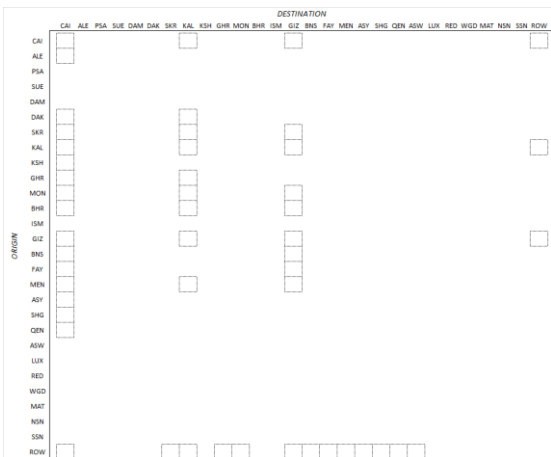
DESTINATION

CAI ALE PSA SUE DAM DAK SKR KAL KSH GHR MON BHR ISM GIZ BNS FAY MEN ASY SHG QEN ASW LUX RED WGD MAT NSN SSN ROW

ORIGIN

CAI
ALE
PSA
SUE
DAM
DAK
SKR
KAL
KSH
GHR
MON
BHR
ISM
GIZ
BNS
FAY
MEN
ASY
SHG
QEN
ASW
LUX
RED
WGD
MAT
NSN
SSN
ROW